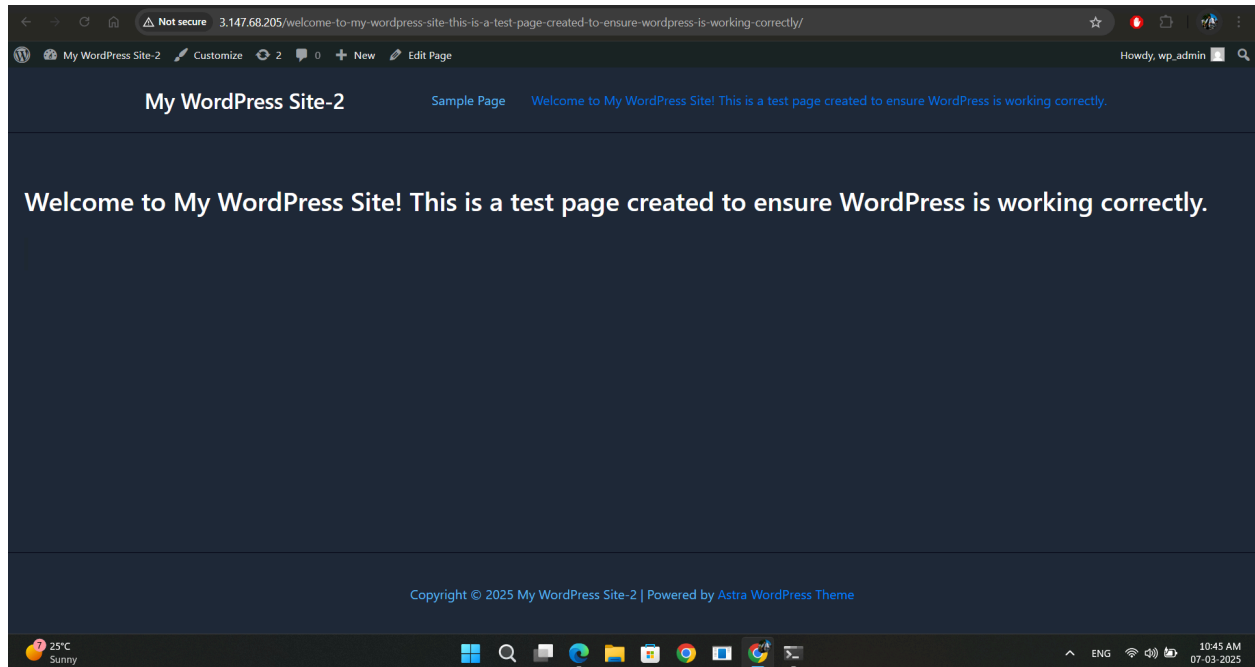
Not secure 3.147.68.205/welcome-to-my-wordpress-site-this-is-a-test-page-created-to-ensure-wordpress-is-working-correctly/

My WordPress Site-2 Customize 2 0 New Edit Page Howdy, wp_admin

My WordPress Site-2

Sample Page Welcome to My WordPress Site! This is a test page created to ensure WordPress is working correctly.

Welcome to My WordPress Site! This is a test page created to ensure WordPress is working correctly.

Copyright © 2025 My WordPress Site-2 | Powered by Astra WordPress Theme

7 25°C Sunny

ENG 10:45 AM 07-03-2025